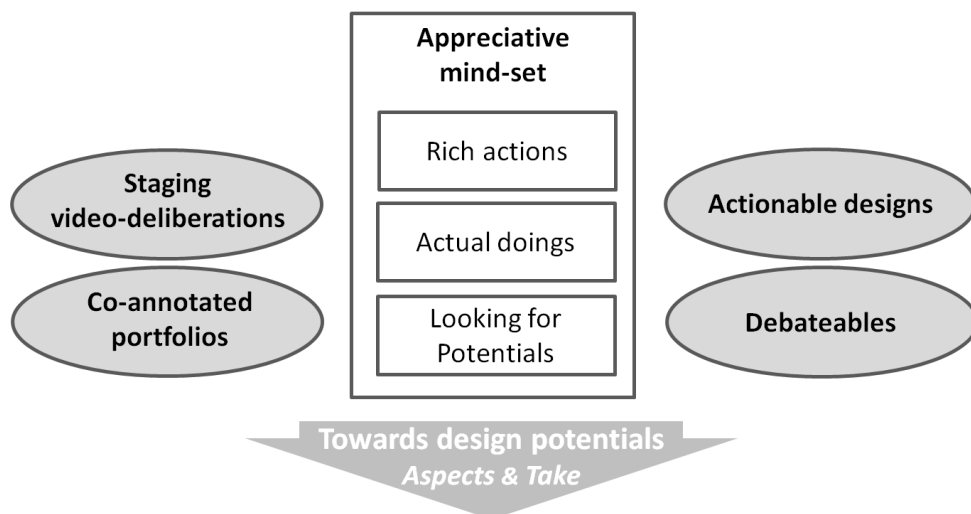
Staging video-deliberations

Co-annotated portfolios

Appreciative mind-set

Rich actions

Actual doings

Looking for Potentials

Actionable designs

Debateables

Towards design potentials
*Aspects & Take*